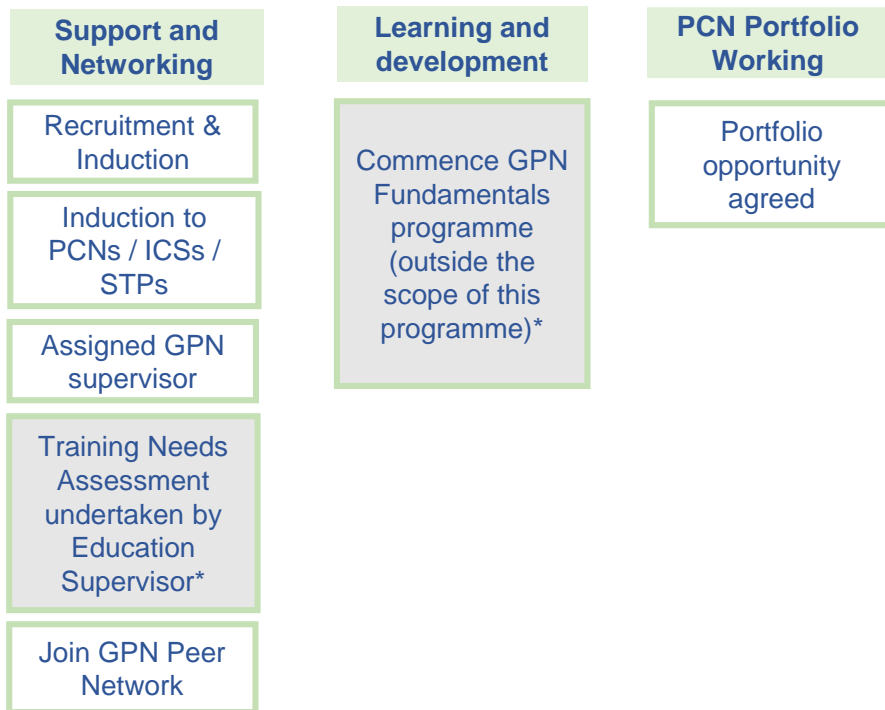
Support and Networking

Recruitment & Induction

Induction to PCNs / ICSs / STPs

Assigned GPN supervisor

Training Needs Assessment undertaken by Education Supervisor*

Join GPN Peer Network

Learning and development

Commence GPN Fundamentals programme (outside the scope of this programme)*

PCN Portfolio Working

Portfolio opportunity agreed